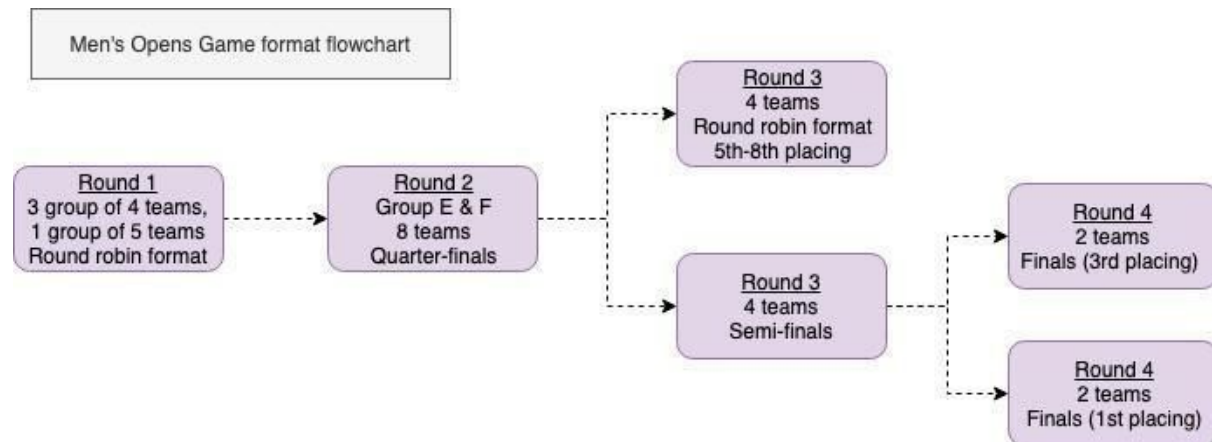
Men's Opens Game format flowchart

Round 1
3 group of 4 teams,
1 group of 5 teams
Round robin format

Round 2
Group E & F
8 teams
Quarter-finals

Round 3
4 teams
Round robin format
5th-8th placing

Round 3
4 teams
Semi-finals

Round 4
2 teams
Finals (3rd placing)

Round 4
2 teams
Finals (1st placing)